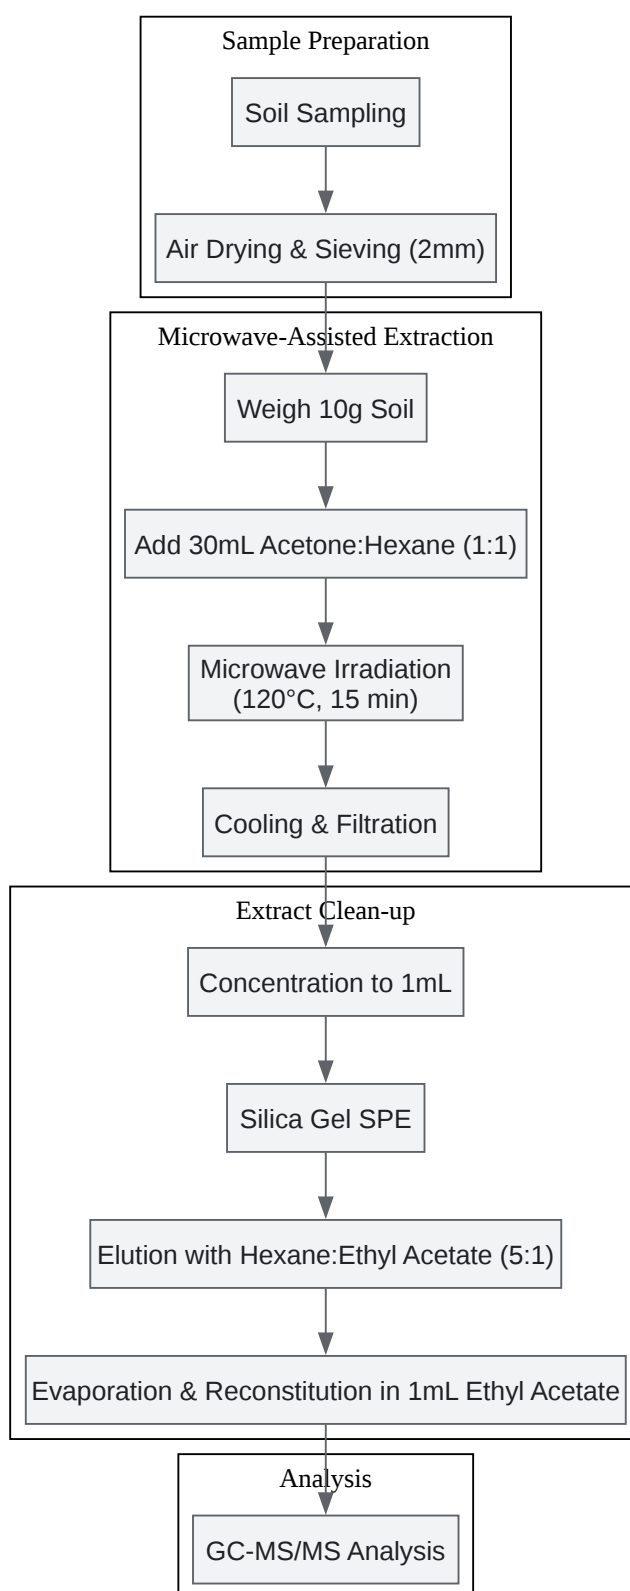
Sample Preparation

Soil Sampling

Air Drying & Sieving (2mm)

Microwave-Assisted Extraction

Weigh 10g Soil

Add 30mL Acetone:Hexane (1:1)

Microwave Irradiation (120°C, 15 min)

Cooling & Filtration

Extract Clean-up

Concentration to 1mL

Silica Gel SPE

Elution with Hexane:Ethyl Acetate (5:1)

Evaporation & Reconstitution in 1mL Ethyl Acetate

Analysis

GC-MS/MS Analysis